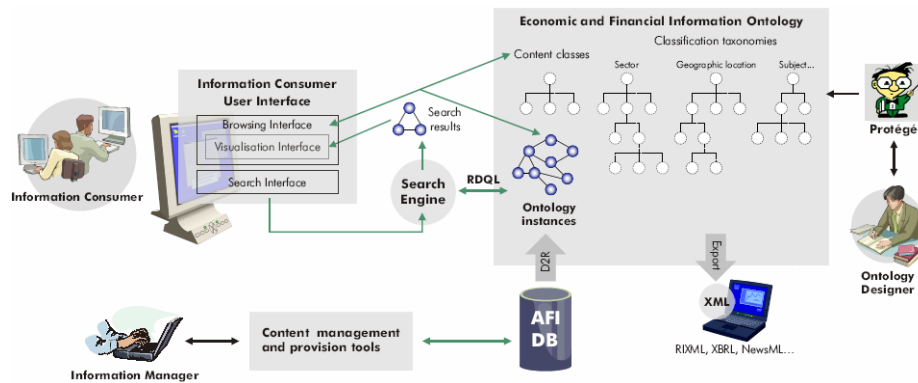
Economic and Financial Information Ontology

Content classes

Classification taxonomies

Sector

Geographic location

Subject...

Information Consumer User Interface

Browsing Interface

Visualisation Interface

Search Interface

Search results

Search Engine

RDQL

Ontology instances

Protégé

Ontology Designer

Information Consumer

D2R

Export

AFI DB

XML

RIXML, XBRL, NewsML...

Content management and provision tools

Information Manager